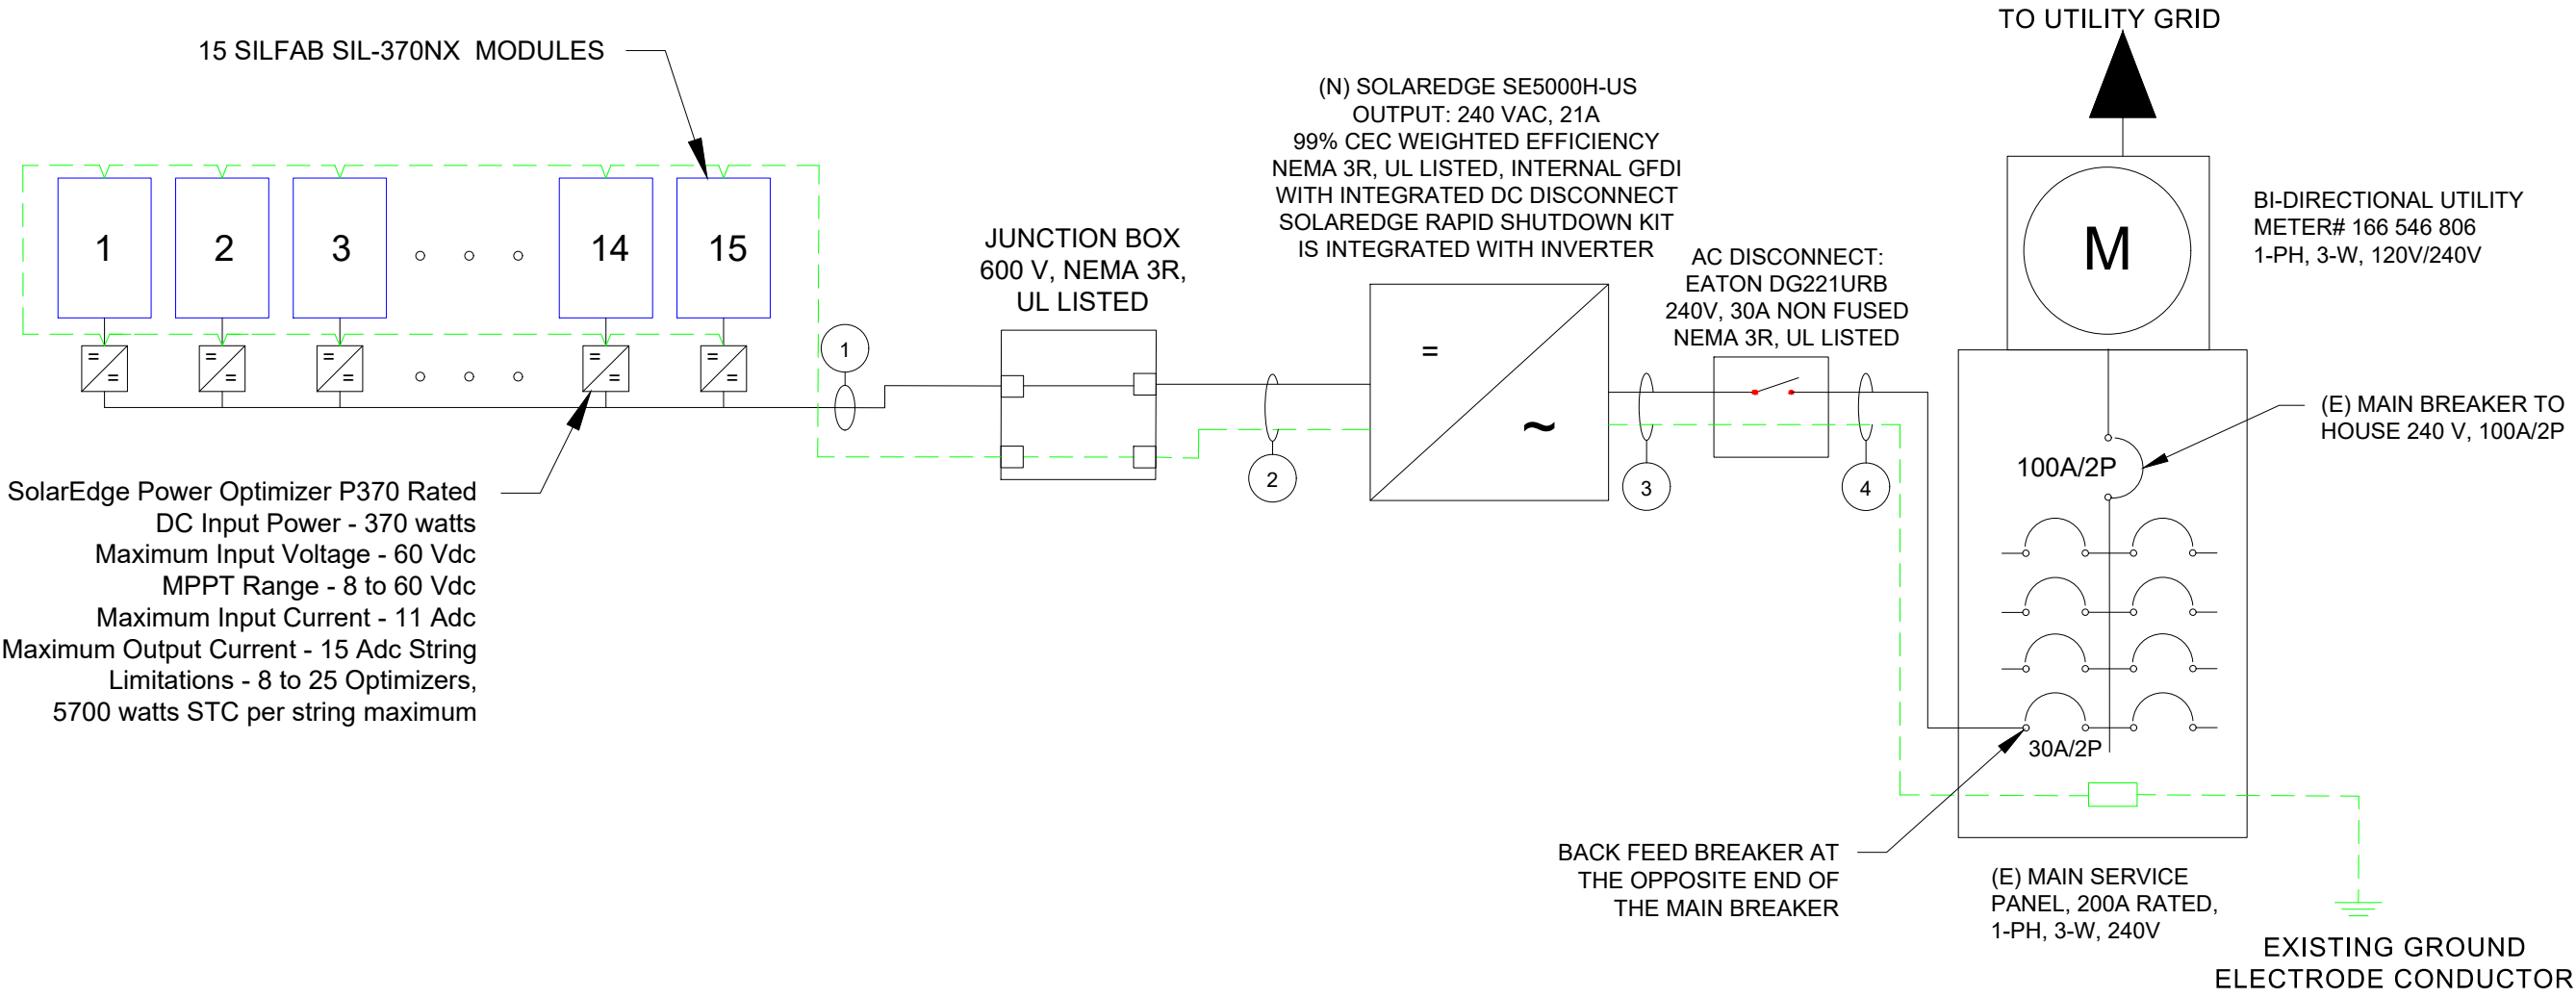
TO UTILITY GRID

15 SILFAB SIL-370NX MODULES

1 2 3 14 15

(N) SOLAREDGE SE5000H-US
OUTPUT: 240 VAC, 21A
99% CEC WEIGHTED EFFICIENCY
NEMA 3R, UL LISTED, INTERNAL GFDI
WITH INTEGRATED DC DISCONNECT
SOLAREDGE RAPID SHUTDOWN KIT
IS INTEGRATED WITH INVERTER

JUNCTION BOX
600 V, NEMA 3R,
UL LISTED

AC DISCONNECT:
EATON DG221URB
240V, 30A NON FUSED
NEMA 3R, UL LISTED

M

BI-DIRECTIONAL UTILITY
METER# 166 546 806
1-PH, 3-W, 120V/240V

1

=

~

(E) MAIN BREAKER TO
HOUSE 240 V, 100A/2P

100A/2P

2

3

4

SolarEdge Power Optimizer P370 Rated
DC Input Power - 370 watts
Maximum Input Voltage - 60 Vdc
MPPT Range - 8 to 60 Vdc
Maximum Input Current - 11 Adc
Maximum Output Current - 15 Adc String
Limitations - 8 to 25 Optimizers,
5700 watts STC per string maximum

30A/2P

BACK FEED BREAKER AT
THE OPPOSITE END OF
THE MAIN BREAKER

(E) MAIN SERVICE
PANEL, 200A RATED,
1-PH, 3-W, 240V

EXISTING GROUND
ELECTRODE CONDUCTOR